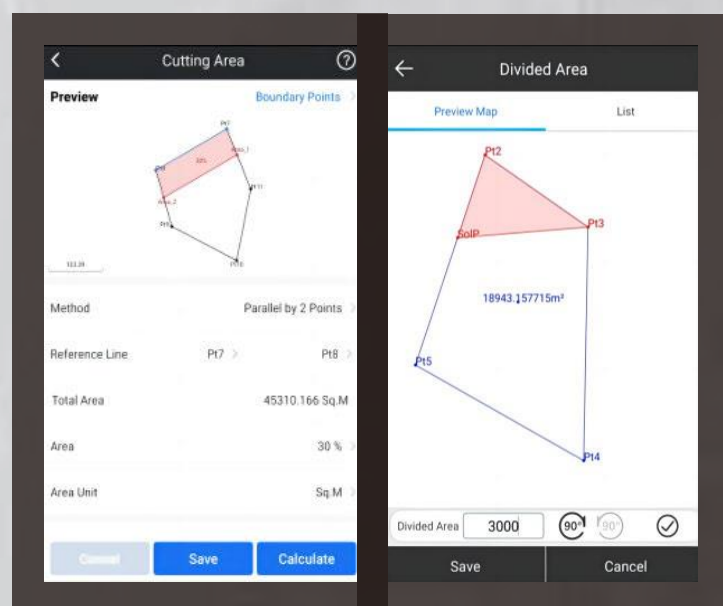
Cutting Area

Preview

Boundary Points

Pt7

30%

Pt8

Area_1

Area_2

Pt11

Pt5

Pt10

133.39

Method

Parallel by 2 Points

Reference Line

Pt7

Pt8

Total Area

45310.166 Sq.M

Area

30 %

Area Unit

Sq.M

Cancel

Save

Calculate

Divided Area

Preview Map

List

Pt2

SolP

Pt3

18943.157715m²

Pt5

Pt4

Divided Area

3000

90°

90°

Save

Cancel